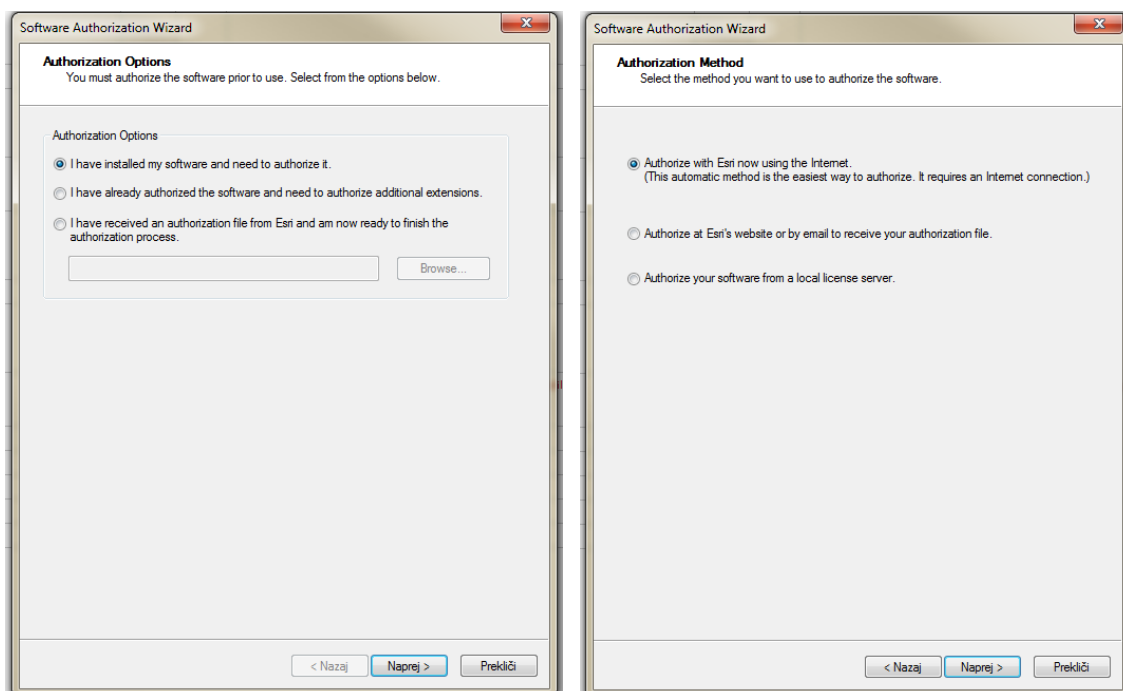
Software Authorization Wizard

Authorization Options
You must authorize the software prior to use. Select from the options below.

Authorization Options

I have installed my software and need to authorize it.

I have already authorized the software and need to authorize additional extensions.

I have received an authorization file from Esri and am now ready to finish the authorization process.

Browse...

< Nazaj | Naprej > | Prekliči

Software Authorization Wizard

Authorization Method
Select the method you want to use to authorize the software.

Authorize with Esri now using the Internet.
(This automatic method is the easiest way to authorize. It requires an Internet connection.)

Authorize at Esri's website or by email to receive your authorization file.

Authorize your software from a local license server.

< Nazaj | Naprej > | Prekliči